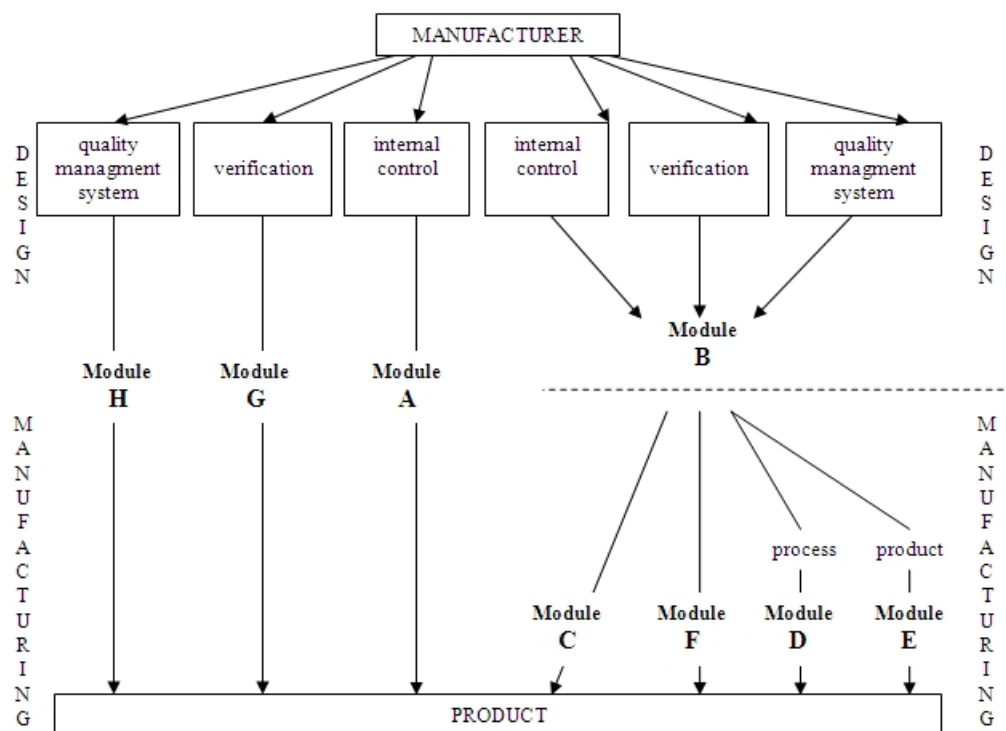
MANUFACTURER

DESIGN

quality managment system

verification

internal control

internal control

verification

quality managment system

DESIGN

Module B

Module H

Module G

Module A

MANUFACTURING

process

product

MANUFACTURING

Module C

Module F

Module D

Module E

PRODUCT